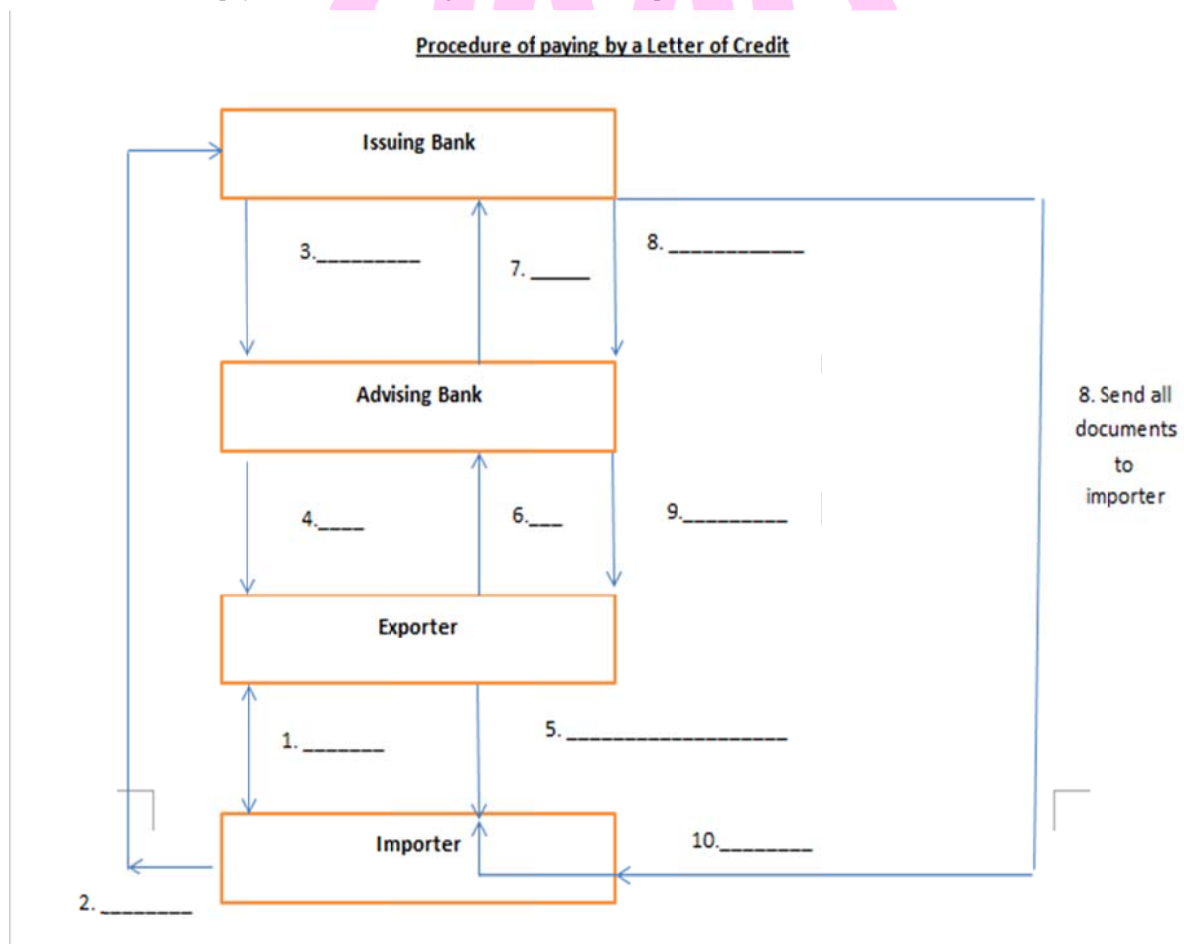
Procedure of paying by a Letter of Credit

Issuing Bank

3.________

7. _____

8. ___________

Advising Bank

8. Send all documents to importer

4.____

6.___

9.________

Exporter

1. _______

5. __________________

Importer

10.________

2. ________